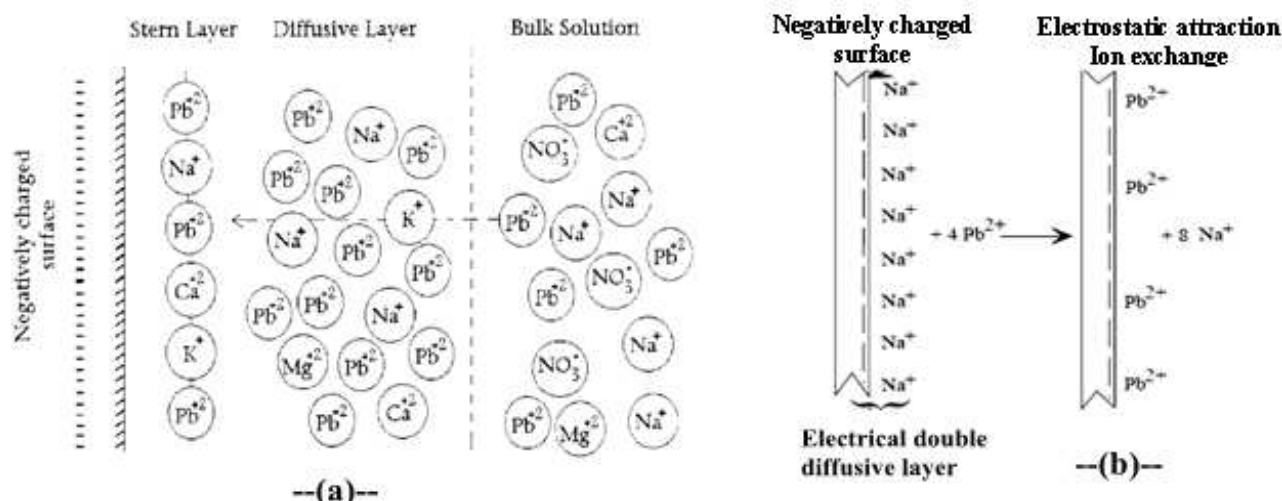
Stern Layer
Diffusive Layer
Bulk Solution

Negatively charged surface

$Pb^{+2}$
$Na^{+}$
$Pb^{+2}$
$Ca^{+2}$
$K^{+}$
$Pb^{+2}$

$Pb^{+2}$ $Na^{+}$ $Pb^{+2}$
$Pb^{+2}$ $Pb^{+2}$
$Na^{+}$ $K^{+}$
$Pb^{+2}$ $Pb^{+2}$
$Pb^{+2}$ $Pb^{+2}$ $Na^{+}$
$Mg^{+2}$ $Pb^{+2}$ $Pb^{+2}$
$Pb^{+2}$ $Ca^{+2}$

$Pb^{+2}$
$NO_3^{-}$ $Ca^{+2}$
$Na^{+}$
$Pb^{+2}$ $Na^{+}$
$Pb^{+2}$
$NO_3^{-}$
$Pb^{+2}$
$Na^{+}$
$NO_3^{-}$
$Pb^{+2}$ $Mg^{+2}$ $Na^{+}$

--(a)--

Negatively charged surface

$Na^{+}$
$Na^{+}$
$Na^{+}$
$Na^{+}$
$Na^{+}$
$Na^{+}$
$Na^{+}$
$Na^{+}$

$+ 4\ Pb^{2+}$

Electrical double diffusive layer

Electrostatic attraction
Ion exchange

$Pb^{2+}$
$Pb^{2+}$
$Pb^{2+}$
$Pb^{2+}$

$+ 8\ Na^{+}$

--(b)--